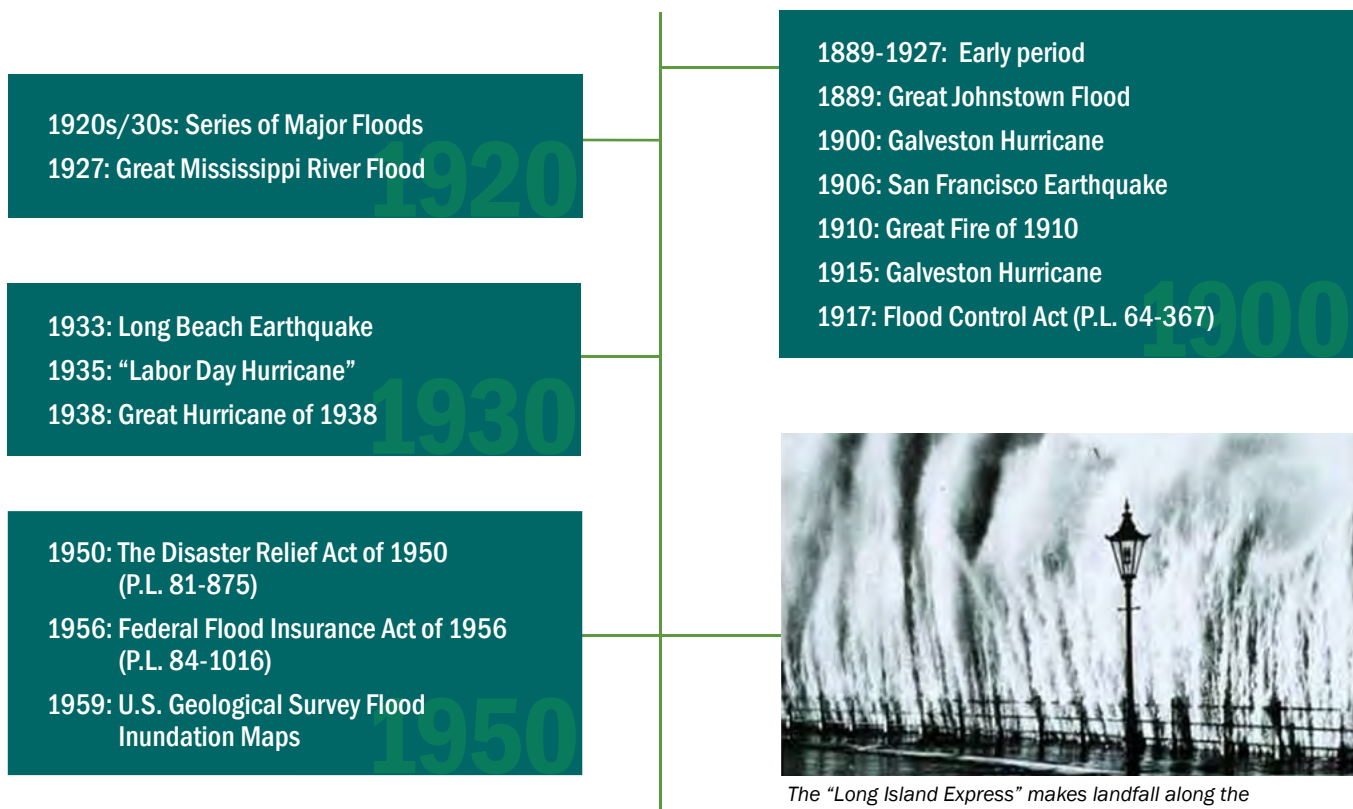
1920s/30s: Series of Major Floods
1927: Great Mississippi River Flood
1920

1933: Long Beach Earthquake
1935: “Labor Day Hurricane”
1938: Great Hurricane of 1938
1930

1950: The Disaster Relief Act of 1950 (P.L. 81-875)
1956: Federal Flood Insurance Act of 1956 (P.L. 84-1016)
1959: U.S. Geological Survey Flood Inundation Maps
1950

1889-1927: Early period
1889: Great Johnstown Flood
1900: Galveston Hurricane
1906: San Francisco Earthquake
1910: Great Fire of 1910
1915: Galveston Hurricane
1917: Flood Control Act (P.L. 64-367)
1900

The “Long Island Express” makes landfall along the